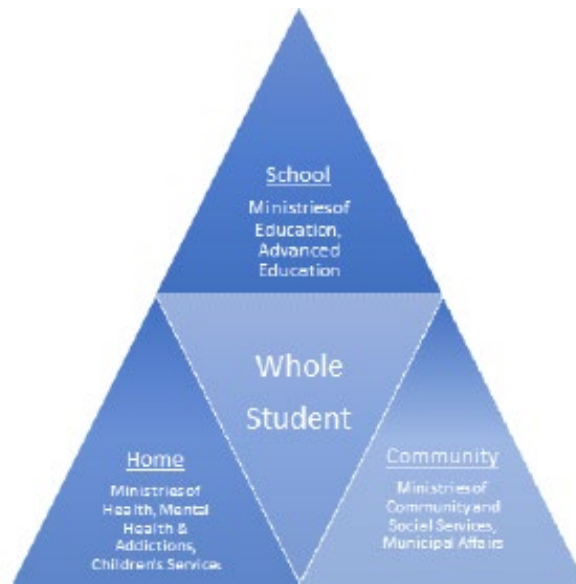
School

Ministriesof Education, Advanced Education

Whole Student

Home

Ministriesof Health, Mental Health & Addictions, Children's Services

Community

Ministriesof Communityand Social Services, Municipal Affairs